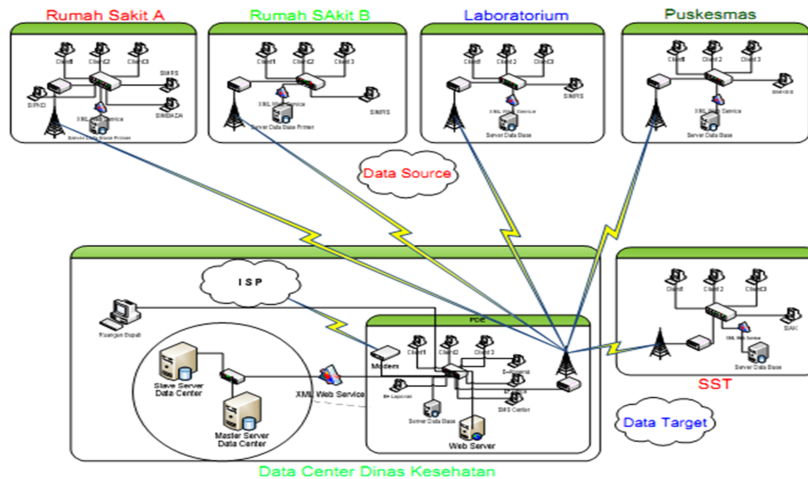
Rumah Sakit A

Client
Client2
Client3
SIMRS
SIPKD
SIMDA
SIMBADA
XML Web Service
Server Data Base Primer

Rumah SAkit B

Client
Client2
Client 3
XML Web Service
SIMRS
Server Data Base Primer

Laboratorium

Client
Client2
Client 3
XML Web Service
SIMRS
Server Data Base

Puskesmas

Client
Client 2
Client 3
XML Web Service
Simkes
Server Data Base

Data Source

ISP

Ruangan Bupati

PDE

Client1
Client2
Client 3
Modem
E-Lapoan
E-Report
Server Data Base
SMS Center
Web Server

Slave Server Data Center
Master Server Data Center
XML Web Service

Client
Client 2
Client3
XML Web Service
SIAK
Server Data Base

SST

Data Target

Data Center Dinas Kesehatan